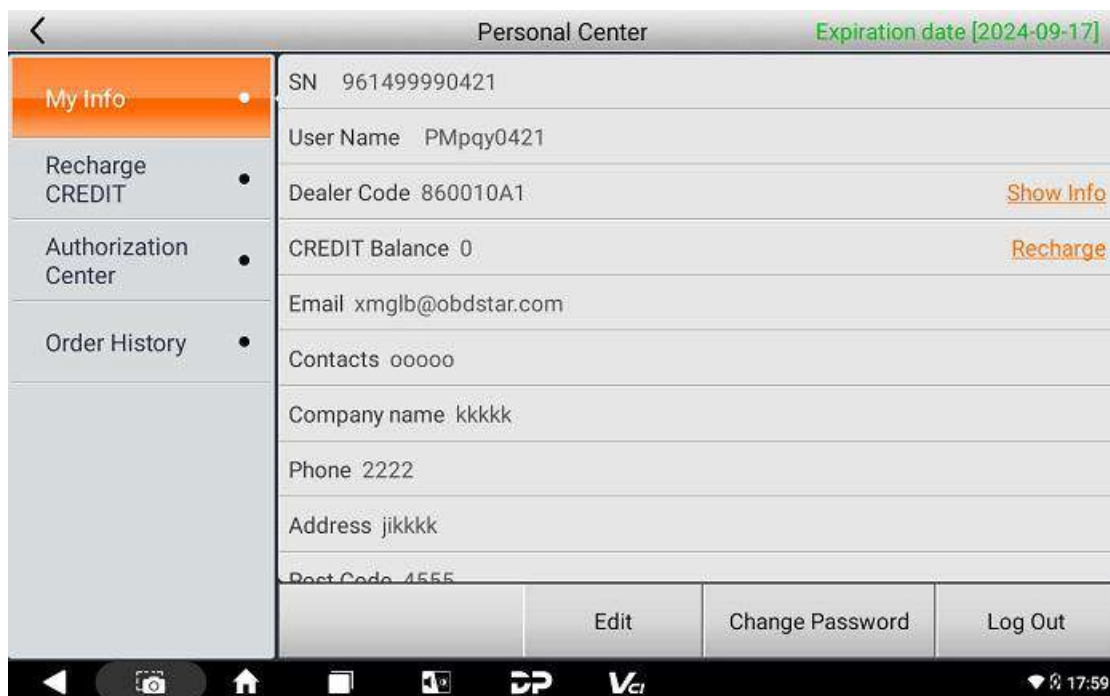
Personal Center

Expiration date [2024-09-17]

My Info

Recharge CREDIT

Authorization Center

Order History

SN 961499990421

User Name PMpqy0421

Dealer Code 860010A1

Show Info

CREDIT Balance 0

Recharge

Email xmglb@obdstar.com

Contacts ooooo

Company name kkkkk

Phone 2222

Address jikkkk

Post Code 4555

Edit

Change Password

Log Out

17:59